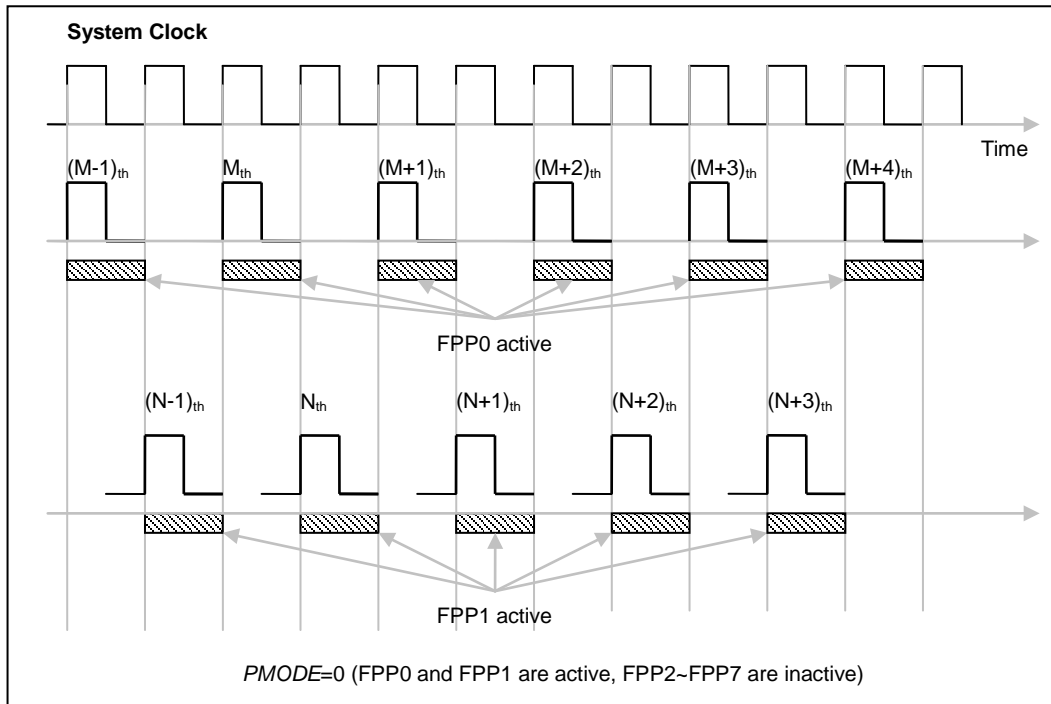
System Clock

Time

$(M-1)_{th}$ $M_{th}$ $(M+1)_{th}$ $(M+2)_{th}$ $(M+3)_{th}$ $(M+4)_{th}$

FPP0 active

$(N-1)_{th}$ $N_{th}$ $(N+1)_{th}$ $(N+2)_{th}$ $(N+3)_{th}$

FPP1 active

PMODE=0 (FPP0 and FPP1 are active, FPP2~FPP7 are inactive)